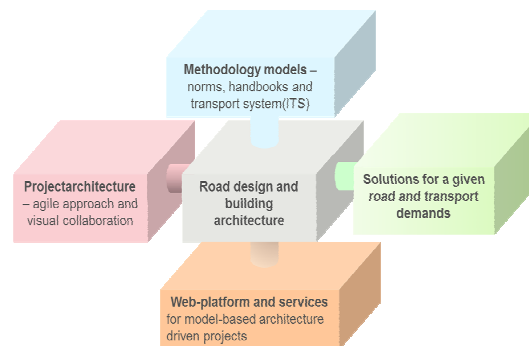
Methodology models – norms, handbooks and transport system(ITS)

Projectarchitecture – agile approach and visual collaboration

Road design and building architecture

Solutions for a given road and transport demands

Web-platform and services for model-based architecture driven projects